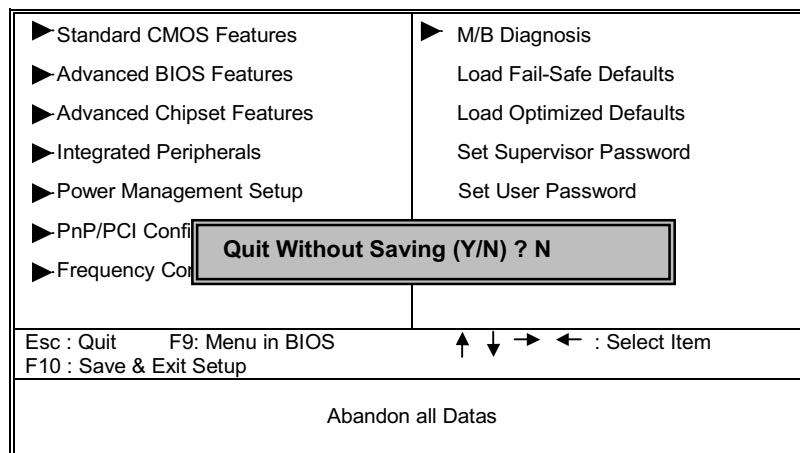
Standard CMOS Features
Advanced BIOS Features
Advanced Chipset Features
Integrated Peripherals
Power Management Setup
PnP/PCI Confi
Frequency Co

M/B Diagnosis
Load Fail-Safe Defaults
Load Optimized Defaults
Set Supervisor Password
Set User Password

Quit Without Saving (Y/N) ? N

Esc : Quit F9: Menu in BIOS
F10 : Save & Exit Setup

↑ ↓ → ← : Select Item

Abandon all Datas